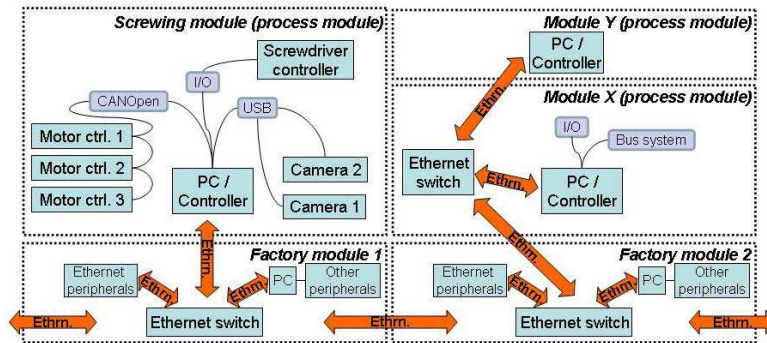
Screwing module (process module)

Screwdriver controller

I/O

CANOpen

USB

Motor ctrl. 1

Motor ctrl. 2

Motor ctrl. 3

PC / Controller

Camera 2

Camera 1

Module Y (process module)

PC / Controller

Ethrn.

Module X (process module)

I/O

Bus system

Ethernet switch

Ethrn.

PC / Controller

Ethrn.

Ethrn.

Factory module 1

Ethernet peripherals

Ethrn.

Ethrn.

PC

Other peripherals

Ethernet switch

Ethrn.

Ethrn.

Factory module 2

Ethernet peripherals

Ethrn.

Ethrn.

PC

Other peripherals

Ethernet switch

Ethrn.